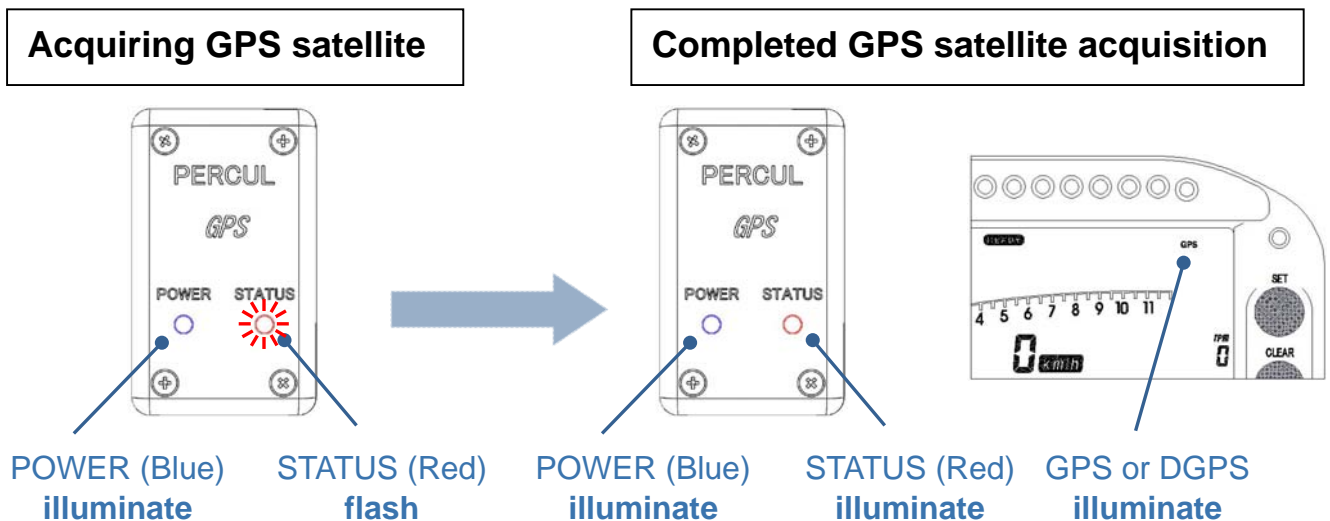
Acquiring GPS satellite

Completed GPS satellite acquisition

PERCUL
GPS
POWER STATUS

PERCUL
GPS
POWER STATUS

GPS
SET
4 5 6 7 8 9 10 11
0 km/h
RPM
0
CLEAR

POWER (Blue)
illuminate

STATUS (Red)
flash

POWER (Blue)
illuminate

STATUS (Red)
illuminate

GPS or DGPS
illuminate